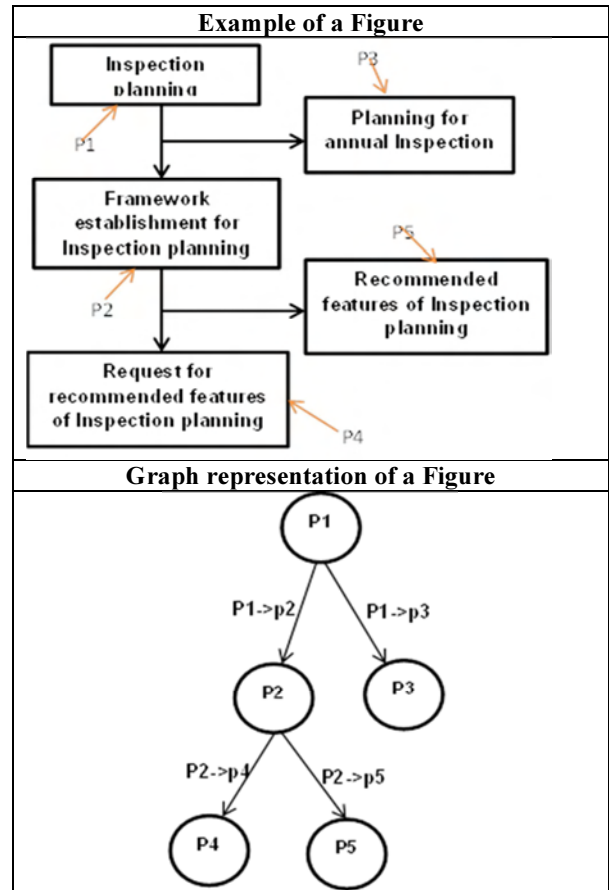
Example of a Figure

Inspection planning

P3

P1

Planning for annual Inspection

Framework establishment for Inspection planning

P5

P2

Recommended features of Inspection planning

Request for recommended features of Inspection planning

P4

Graph representation of a Figure

P1

P1->p2

P1->p3

P2

P3

P2->p4

P2->p5

P4

P5